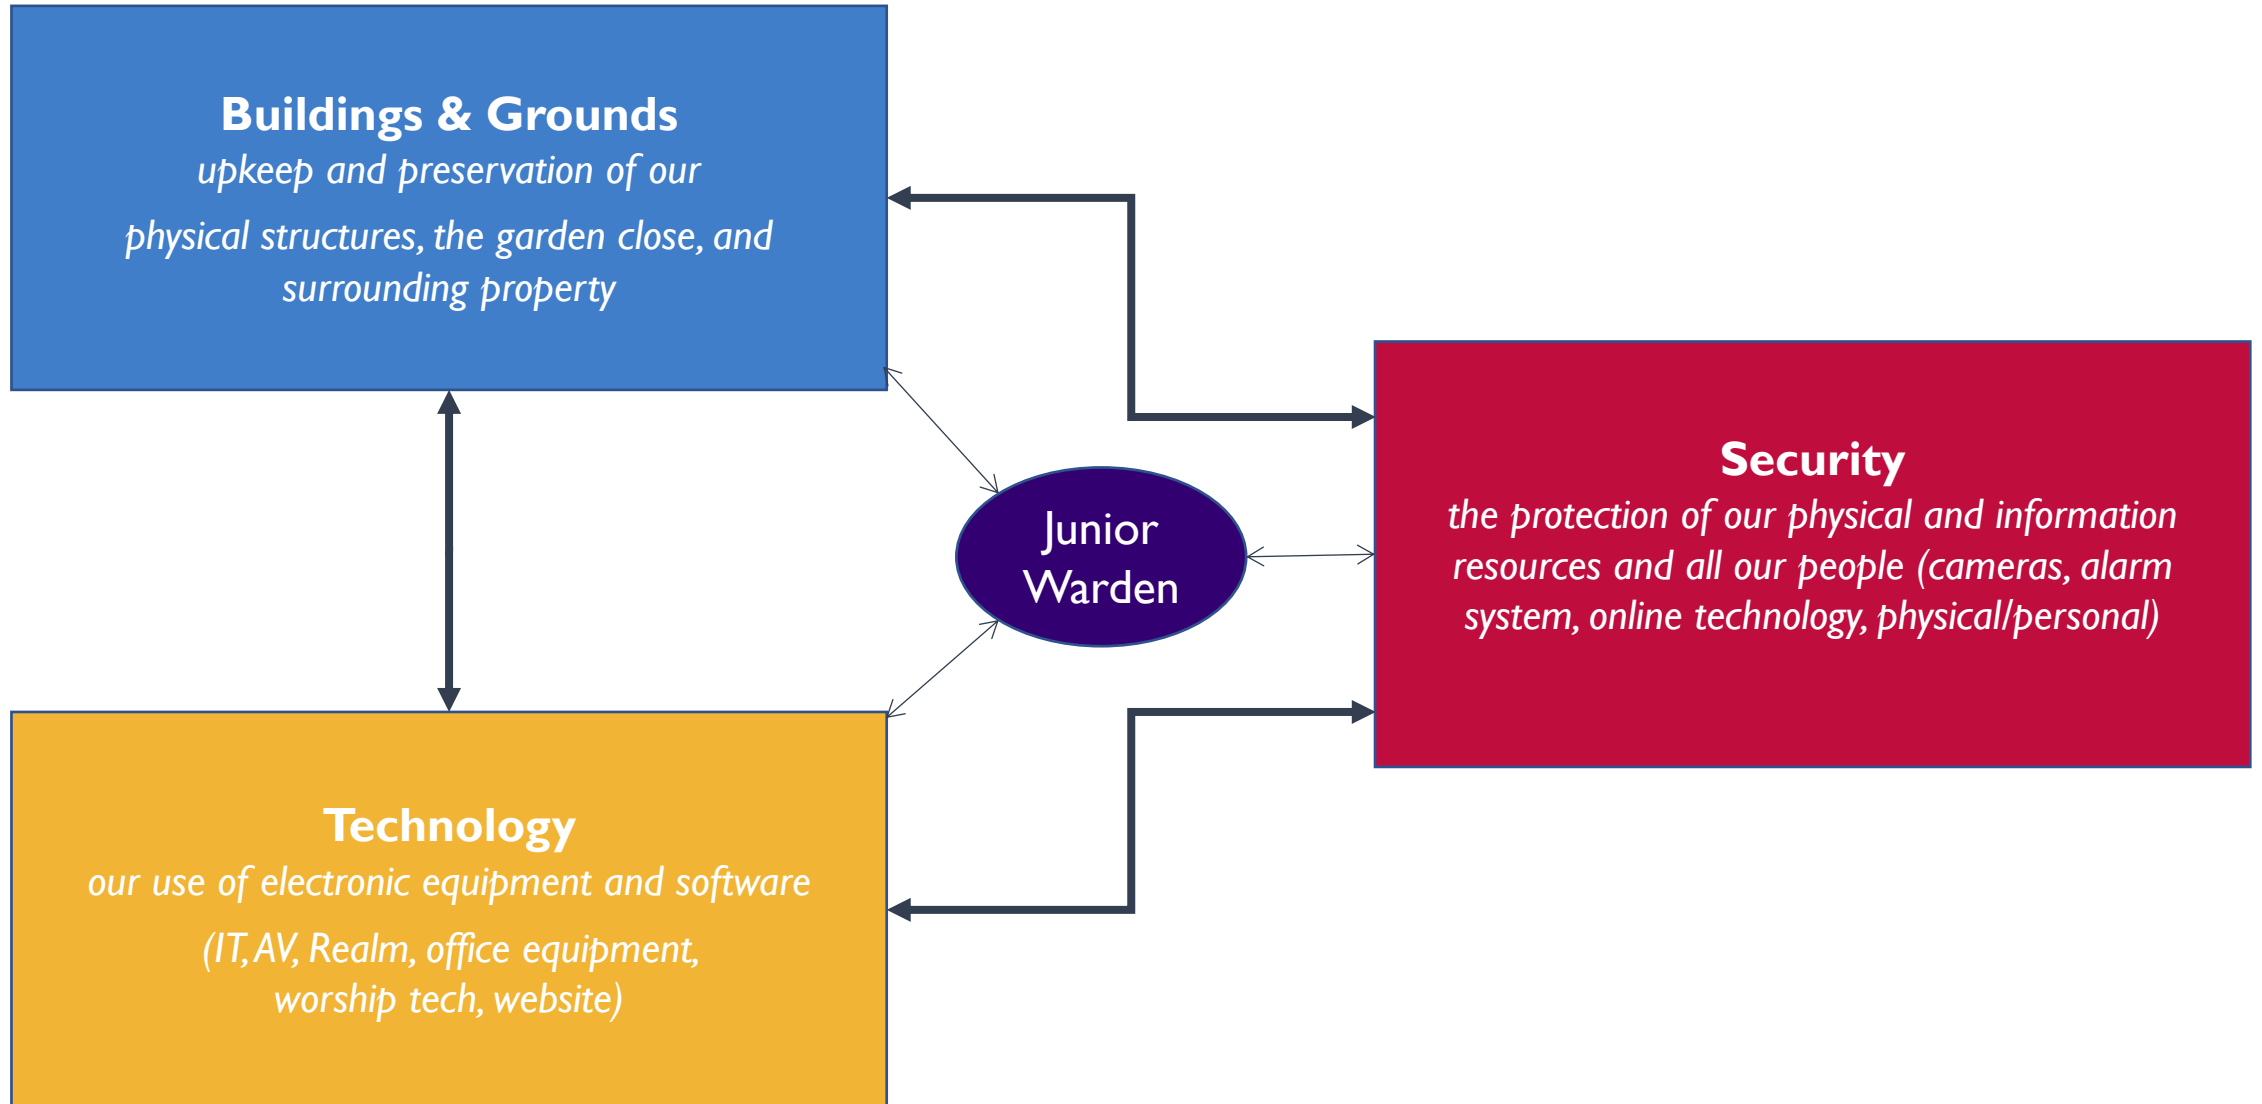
Buildings & Grounds
upkeep and preservation of our physical structures, the garden close, and surrounding property

Junior Warden

Security
the protection of our physical and information resources and all our people (cameras, alarm system, online technology, physical/personal)

Technology
our use of electronic equipment and software (IT, AV, Realm, office equipment, worship tech, website)